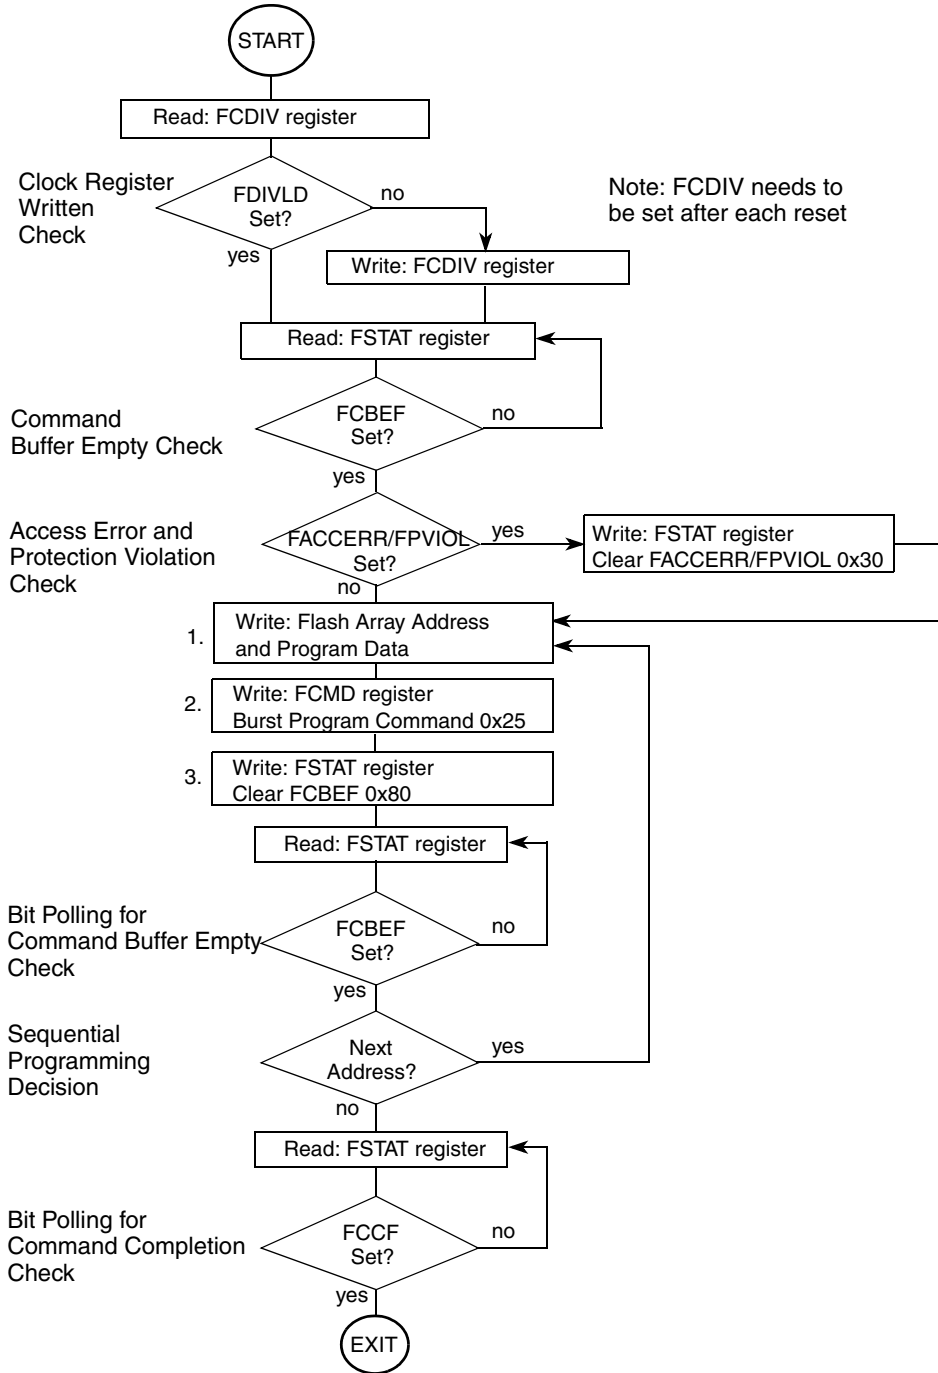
START

Read: FCDIV register

Clock Register Written Check

FDIVLD Set?

no

Note: FCDIV needs to be set after each reset

yes

Write: FCDIV register

Read: FSTAT register

Command Buffer Empty Check

FCBEF Set?

no

yes

Access Error and Protection Violation Check

FACCERR/FPVIOL Set?

yes

Write: FSTAT register
Clear FACCERR/FPVIOL 0x30

no

1. Write: Flash Array Address and Program Data

2. Write: FCMD register
Burst Program Command 0x25

3. Write: FSTAT register
Clear FCBEF 0x80

Read: FSTAT register

Bit Polling for Command Buffer Empty Check

FCBEF Set?

no

yes

Sequential Programming Decision

Next Address?

yes

no

Read: FSTAT register

Bit Polling for Command Completion Check

FCCF Set?

no

yes

EXIT